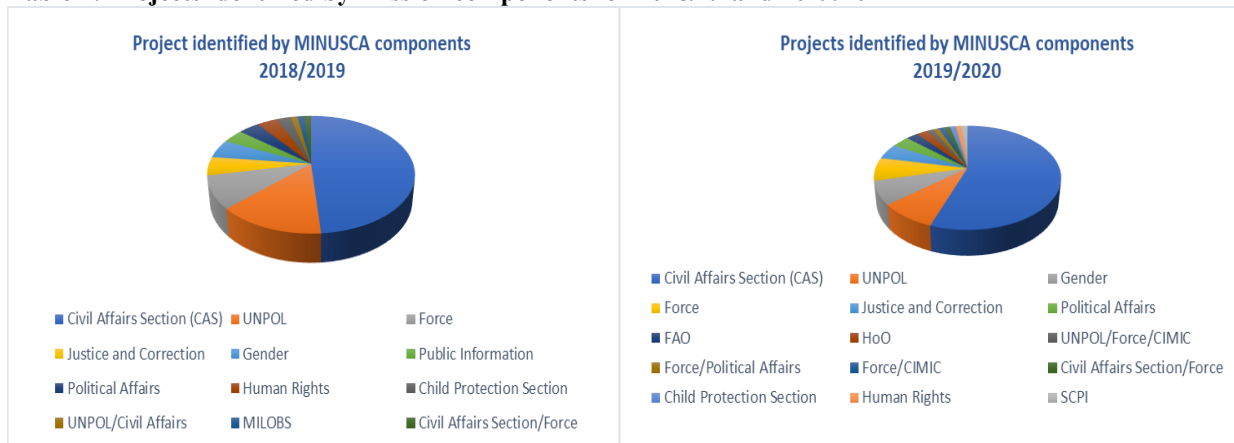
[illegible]

Project identified by MINUSCA components
2018/2019

Civil Affairs Section (CAS)
UNPOL
Force
Justice and Correction
Gender
Public Information
Political Affairs
Human Rights
Child Protection Section
UNPOL/Civil Affairs
MILOBS
Civil Affairs Section/Force

Projects identified by MINUSCA components
2019/2020

Civil Affairs Section (CAS)
UNPOL
Gender
Force
Justice and Correction
Political Affairs
FAO
HoO
UNPOL/Force/CIMIC
Force/Political Affairs
Force/CIMIC
Civil Affairs Section/Force
Child Protection Section
Human Rights
SCPI